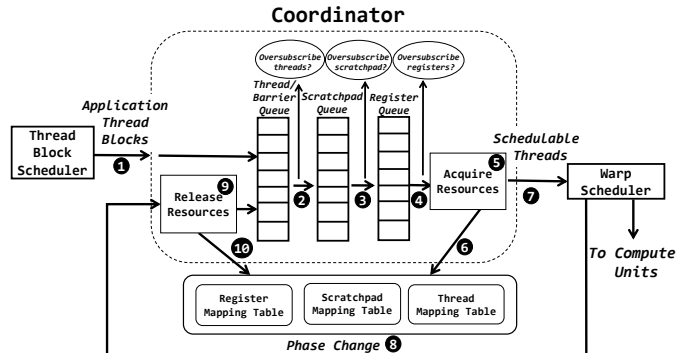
Coordinator

Oversubscribe threads?

Oversubscribe scratchpad?

Oversubscribe registers?

Application Thread Blocks

Thread Block Scheduler

1

Thread/ Barrier Queue

Scratchpad Queue

Register Queue

Schedulable Threads

5

Acquire Resources

Release Resources

9

2

3

4

7

Warp Scheduler

To Compute Units

10

6

Register Mapping Table

Scratchpad Mapping Table

Thread Mapping Table

Phase Change 8